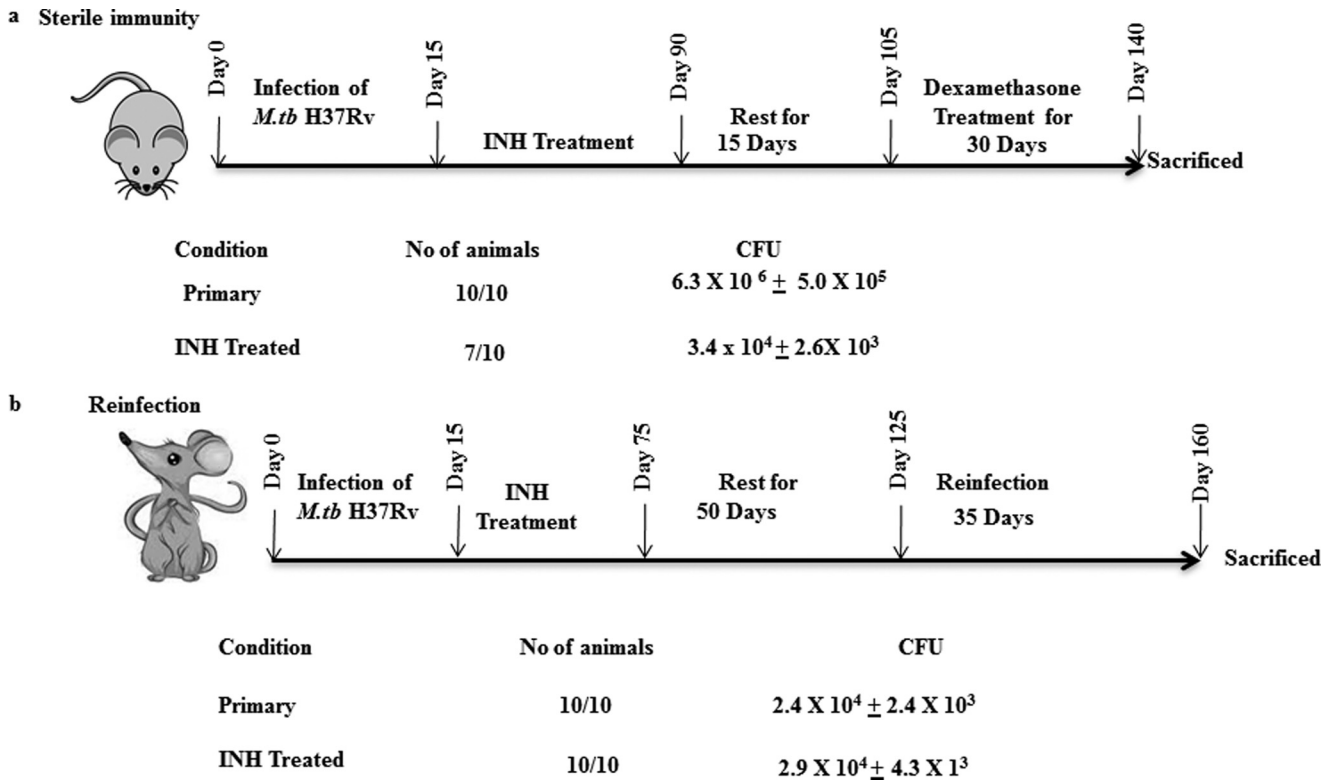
a Sterile immunity

Day 0
Infection of *M.tb* H37Rv
Day 15
INH Treatment
Day 90
Rest for 15 Days
Day 105
Dexamethasone Treatment for 30 Days
Day 140
Sacrificed

| Condition | No of animals | CFU |
|---|---|---|
| Primary | 10/10 | $6.3 X 10^{6} \pm 5.0 X 10^{5}$ |
| INH Treated | 7/10 | $3.4 x 10^{4} \pm 2.6X 10^{3}$ |

b Reinfection

Day 0
Infection of *M.tb* H37Rv
Day 15
INH Treatment
Day 75
Rest for 50 Days
Day 125
Reinfection 35 Days
Day 160
Sacrificed

| Condition | No of animals | CFU |
|---|---|---|
| Primary | 10/10 | $2.4 X 10^{4} \pm 2.4 X 10^{3}$ |
| INH Treated | 10/10 | $2.9 X 10^{4} \pm 4.3 X 1^{3}$ |